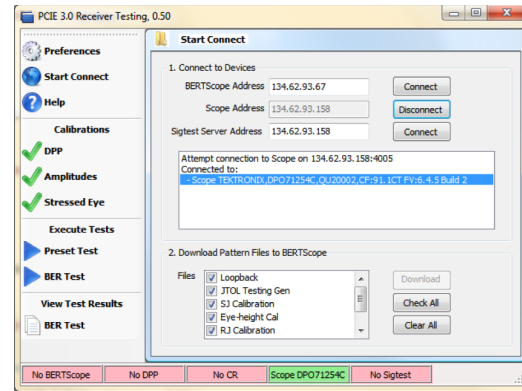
PCIE 3.0 Receiver Testing, 0.50

Preferences
Start Connect
Help
Calibrations
DPP
Amplitudes
Stressed Eye
Execute Tests
Preset Test
BER Test
View Test Results
BER Test

Start Connect

1. Connect to Devices
BERTScope Address 134.62.93.67 Connect
Scope Address 134.62.93.158 Disconnect
Sigtest Server Address 134.62.93.158 Connect

Attempt connection to Scope on 134.62.93.158:4005
Connected to:
- Scope TEKTRONIX,DPO71254C,QU20002,CF:91.1CT FV:6.4.5 Build 2

2. Download Pattern Files to BERTScope
Files
Loopback
JTOL Testing Gen
SJ Calibration
Eye-height Cal
RJ Calibration
Download
Check All
Clear All

No BERTScope | No DPP | No CR | Scope DPO71254C | No Sigtest